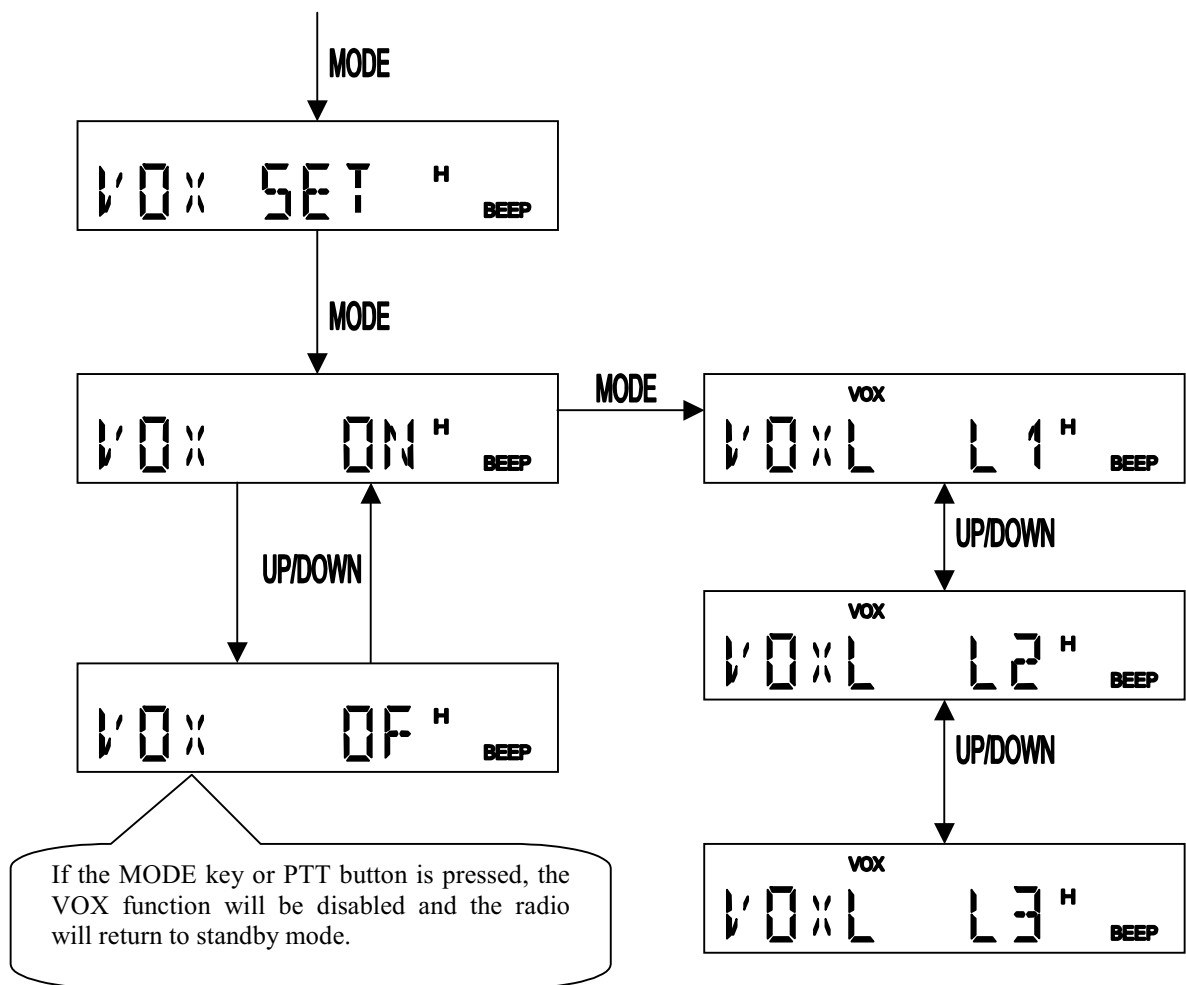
MODE

VOX SET H BEEP

MODE

VOX ON H BEEP

MODE

VOX
VOXL L1 H BEEP

UP/DOWN

UP/DOWN

VOX
VOXL L2 H BEEP

VOX OF H BEEP

UP/DOWN

If the MODE key or PTT button is pressed, the VOX function will be disabled and the radio will return to standby mode.

VOX
VOXL L3 H BEEP